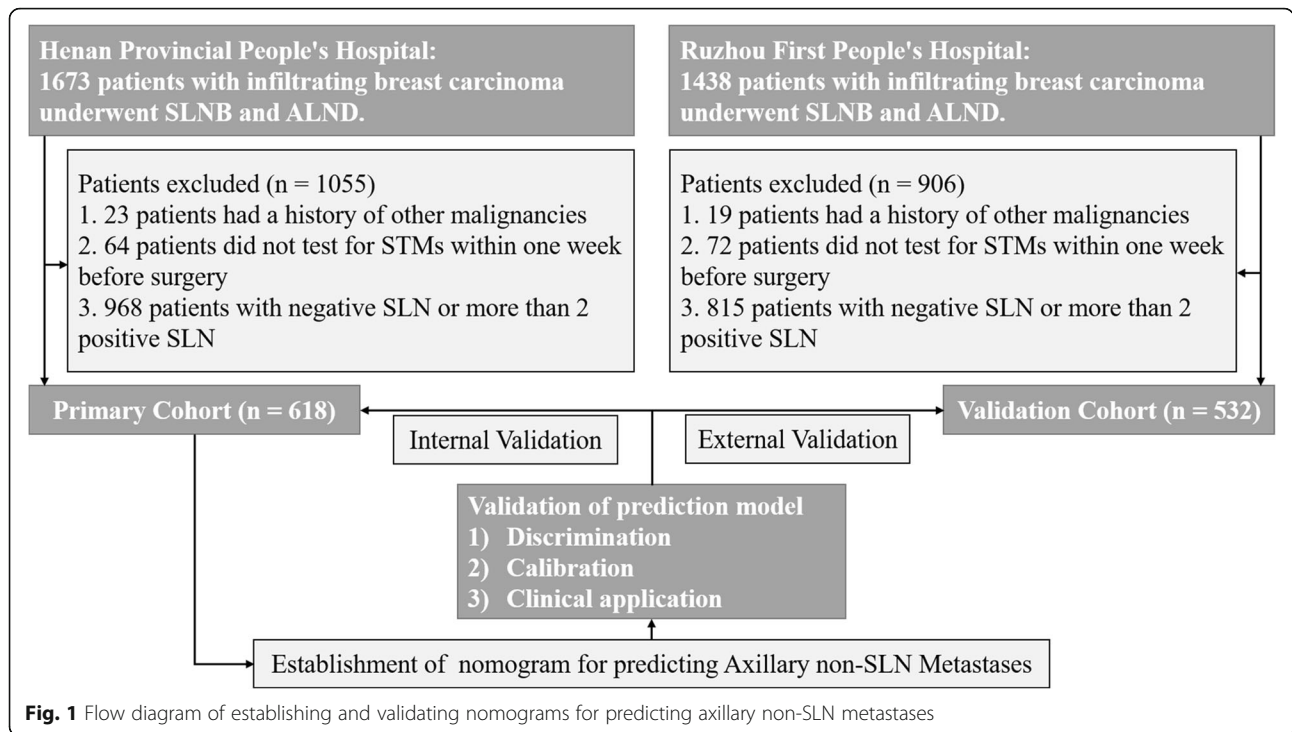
Henan Provincial People's Hospital:
1673 patients with infiltrating breast carcinoma underwent SLNB and ALND.

Patients excluded (n = 1055)
1. 23 patients had a history of other malignancies
2. 64 patients did not test for STMs within one week before surgery
3. 968 patients with negative SLN or more than 2 positive SLN

Ruzhou First People's Hospital:
1438 patients with infiltrating breast carcinoma underwent SLNB and ALND.

Patients excluded (n = 906)
1. 19 patients had a history of other malignancies
2. 72 patients did not test for STMs within one week before surgery
3. 815 patients with negative SLN or more than 2 positive SLN

Primary Cohort (n = 618)

Validation Cohort (n = 532)

Internal Validation

External Validation

Validation of prediction model
1) Discrimination
2) Calibration
3) Clinical application

Establishment of nomogram for predicting Axillary non-SLN Metastases

Fig. 1 Flow diagram of establishing and validating nomograms for predicting axillary non-SLN metastases